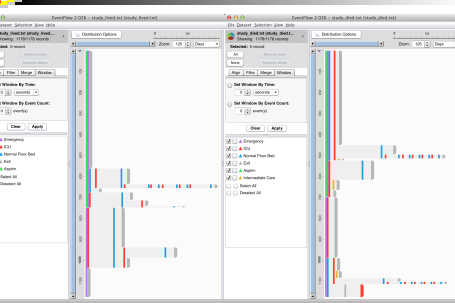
EventFlow 2.028 - study_lived.txt (study_lived.txt)
Dataset Selection View Help
study_lived.txt (study_lived...
Showing: 1178/1178 records
Selected: 0 record
Remove Mark
Remove Index
Filter Merge Window
Window By Time:
0 seconds
Window By Event Count:
0 event(s)
Clear Apply
Emergency
ICU
Normal Floor Bed
Exit
Aspirin
Select All
Deselect All
Distribution Options
Zoom: 125 Days

EventFlow 2.028 - study_died.txt (study_died.txt)
File Dataset Selection View Help
study_died.txt (study_died.t...
Showing: 1178/1178 records
Selected: 0 record
All
None
Remove Mark
Remove Index
Align Filter Merge Window
Set Window By Time:
0 seconds
Set Window By Event Count:
0 event(s)
Clear Apply
Emergency
ICU
Normal Floor Bed
Exit
Aspirin
Intermediate Care
Select All
Deselect All
Distribution Options
Zoom: 125 Days